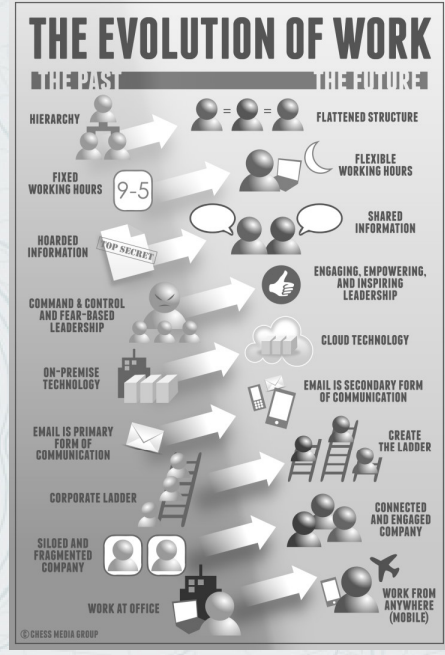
THE EVOLUTION OF WORK

THE PAST

THE FUTURE

HIERARCHY

FLATTENED STRUCTURE

FIXED WORKING HOURS

9-5

FLEXIBLE WORKING HOURS

HOARDED INFORMATION

TOP SECRET

SHARED INFORMATION

COMMAND & CONTROL AND FEAR-BASED LEADERSHIP

ENGAGING, EMPOWERING, AND INSPIRING LEADERSHIP

ON-PREMISE TECHNOLOGY

CLOUD TECHNOLOGY

EMAIL IS PRIMARY FORM OF COMMUNICATION

EMAIL IS SECONDARY FORM OF COMMUNICATION

CORPORATE LADDER

CREATE THE LADDER

SILOED AND FRAGMENTED COMPANY

CONNECTED AND ENGAGED COMPANY

WORK AT OFFICE

WORK FROM ANYWHERE (MOBILE)

© CHESS MEDIA GROUP